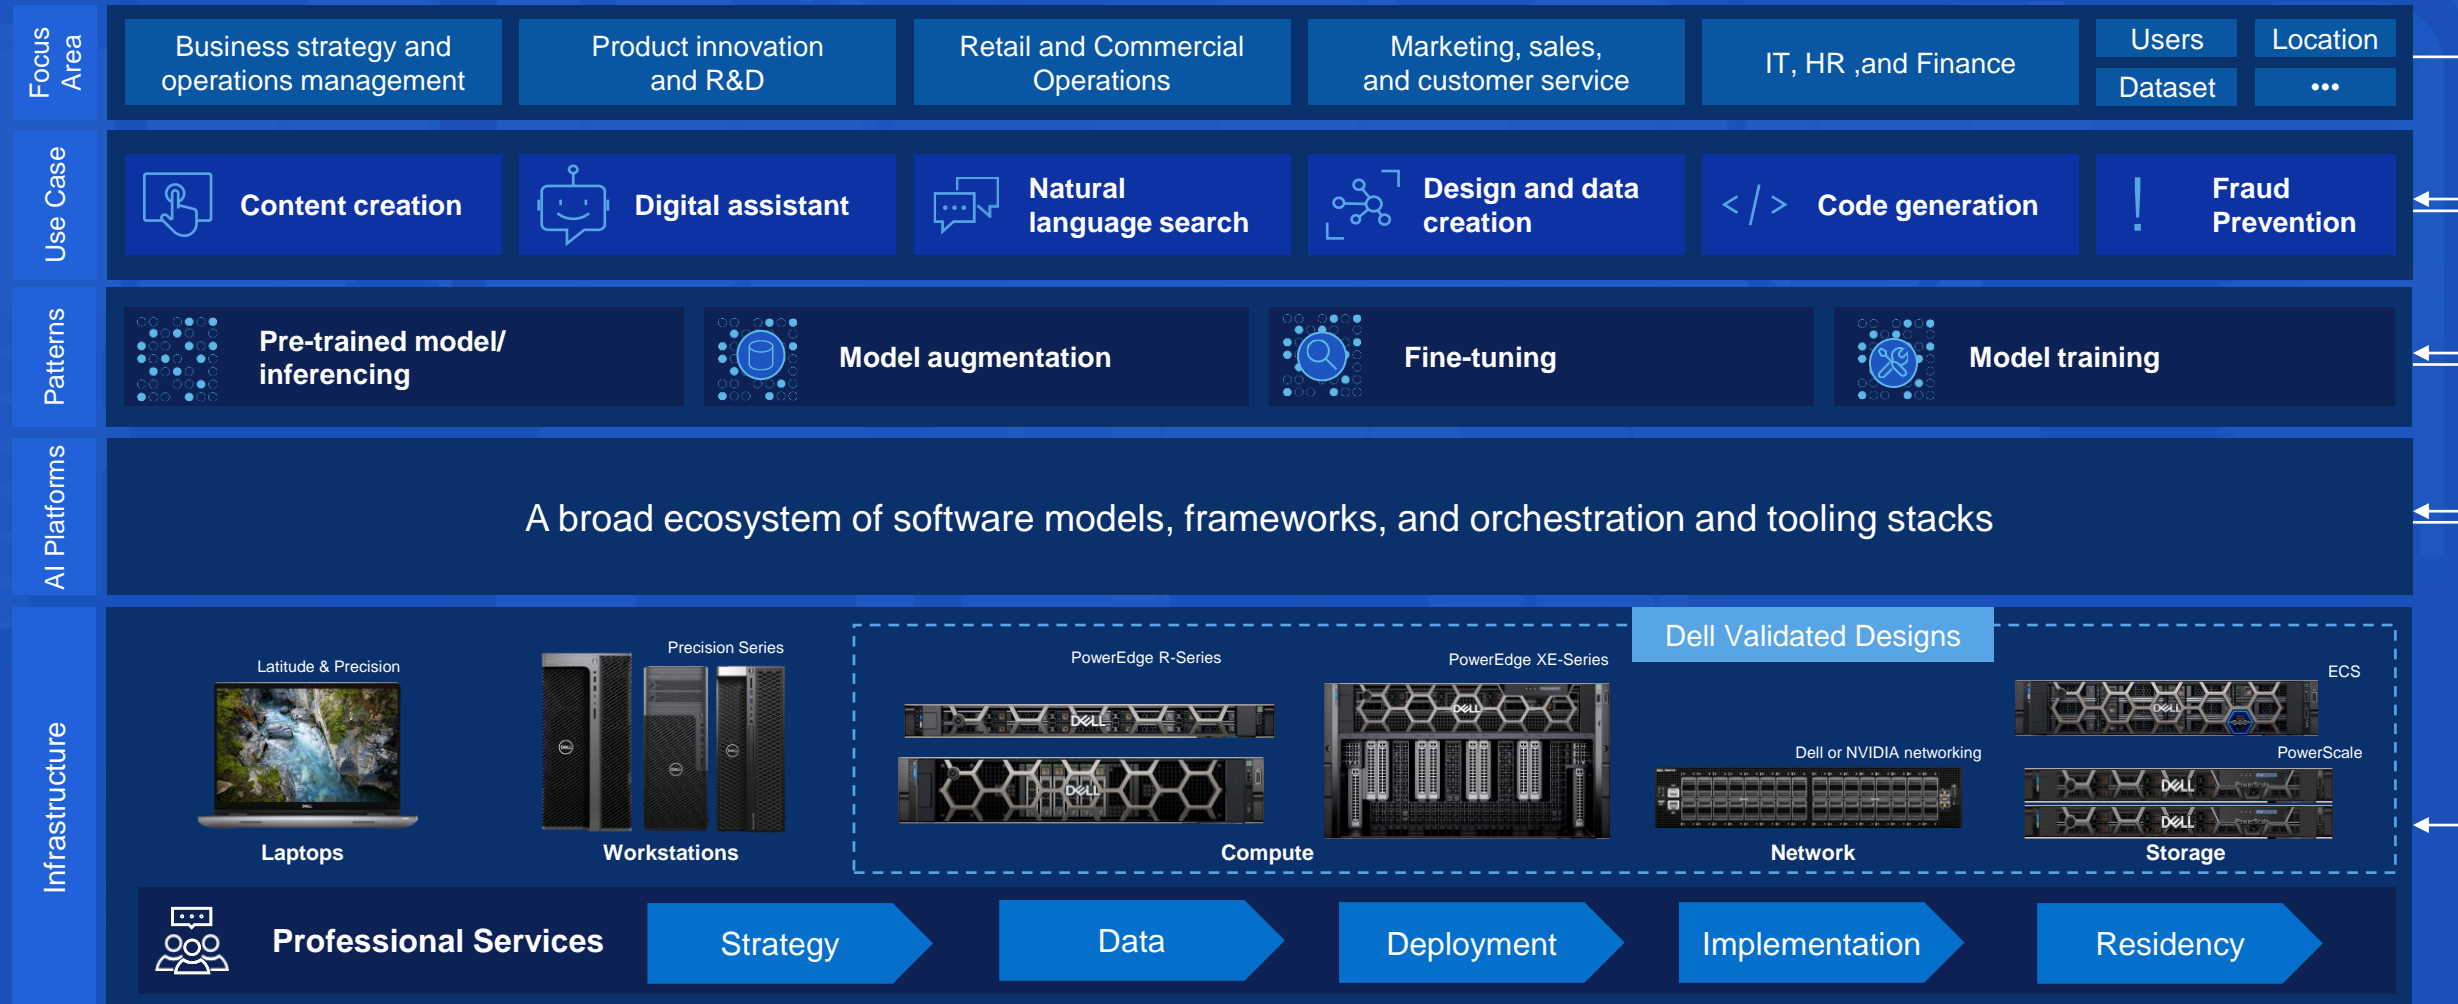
Focus Area

Business strategy and operations management

Product innovation and R&D

Retail and Commercial Operations

Marketing, sales, and customer service

IT, HR ,and Finance

Users

Location

Dataset

•••

Use Case

Content creation

Digital assistant

Natural language search

Design and data creation

Code generation

Fraud Prevention

Patterns

Pre-trained model/ inferencing

Model augmentation

Fine-tuning

Model training

AI Platforms

A broad ecosystem of software models, frameworks, and orchestration and tooling stacks

Infrastructure

Latitude & Precision

Laptops

Precision Series

Workstations

Dell Validated Designs

PowerEdge R-Series

PowerEdge XE-Series

Compute

Dell or NVIDIA networking

Network

ECS

PowerScale

Storage

Professional Services

Strategy

Data

Deployment

Implementation

Residency